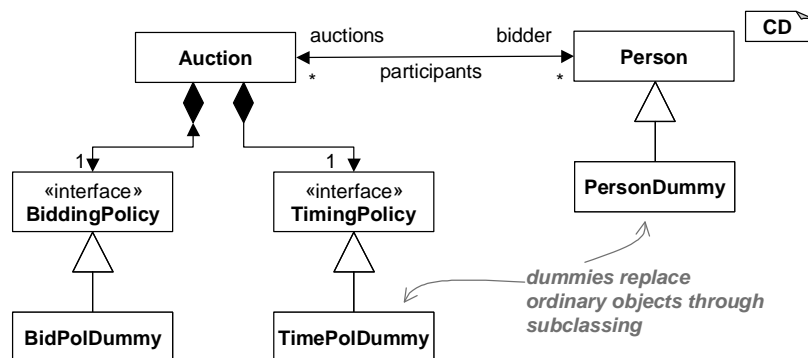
CD

Auction

auctions

bidder

participants

*

*

Person

1

1

«interface»
BiddingPolicy

«interface»
TimingPolicy

PersonDummy

dummies replace ordinary objects through subclassing

BidPolDummy

TimePolDummy